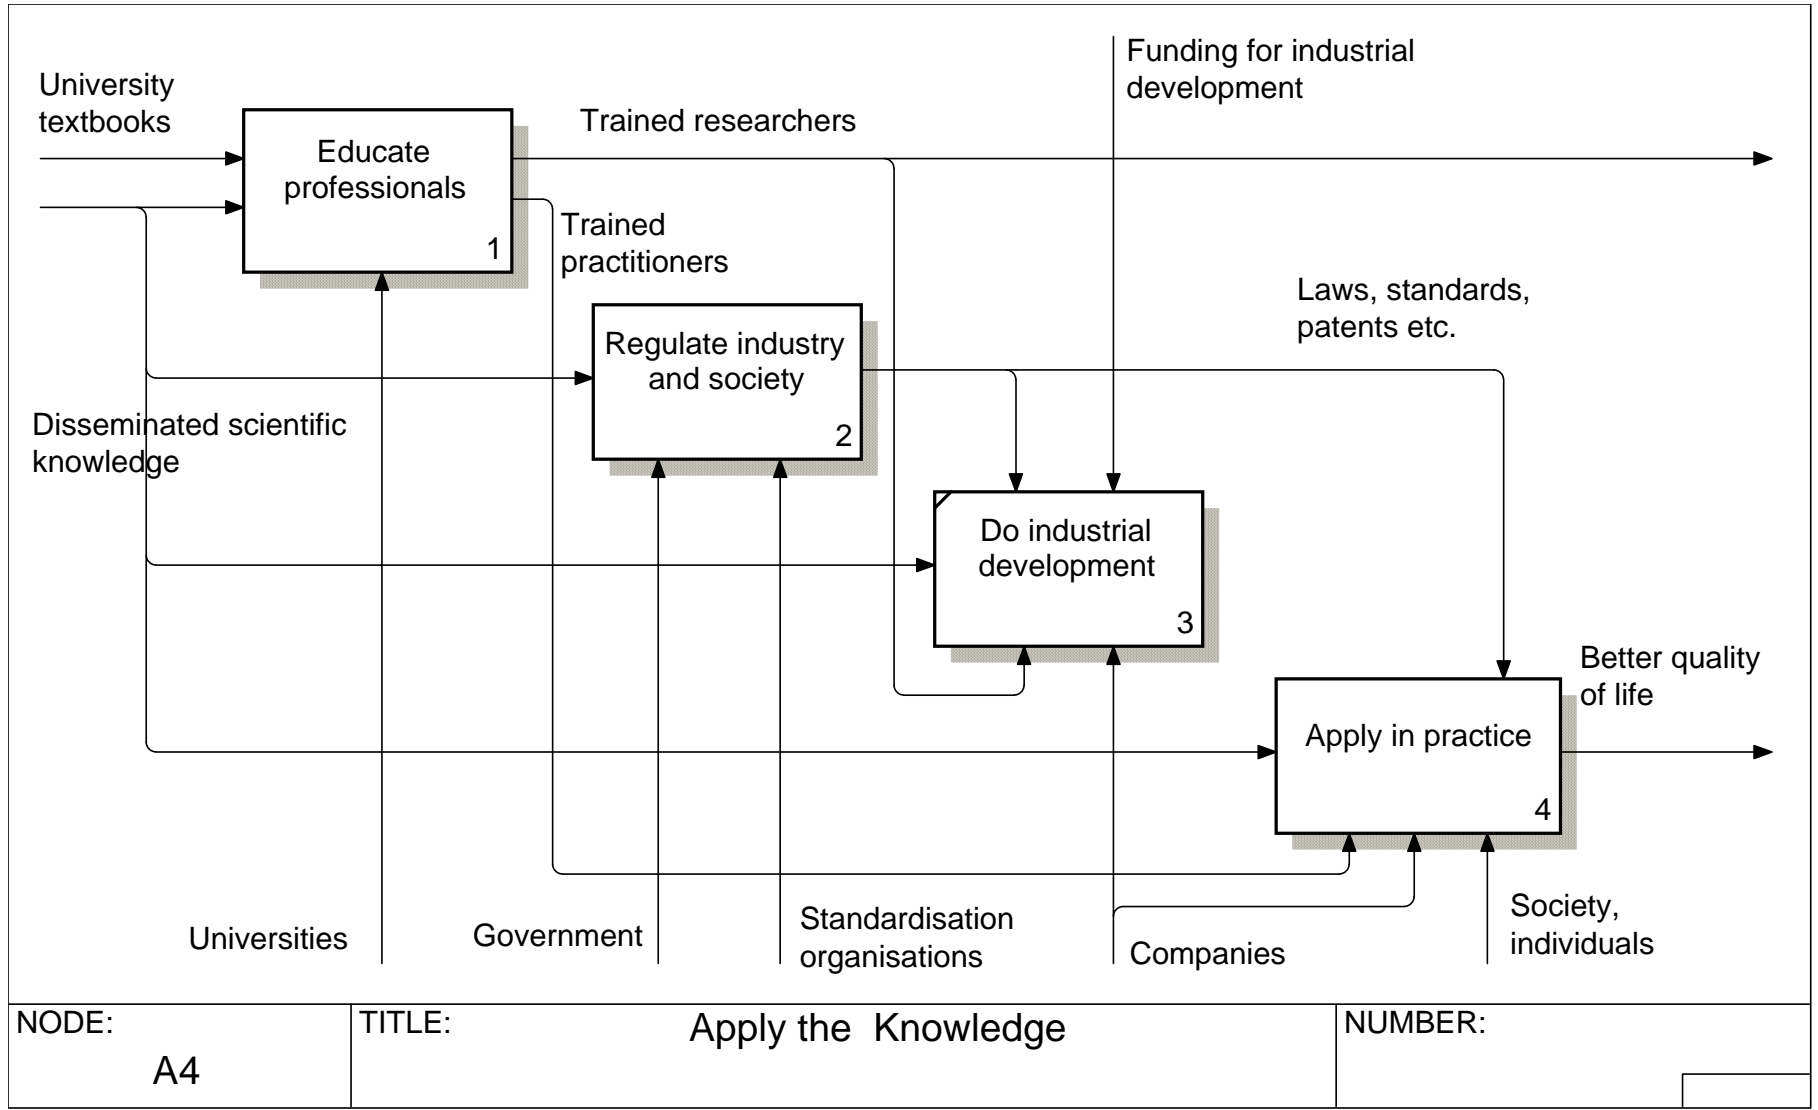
University textbooks

Educate professionals
1

Trained researchers

Funding for industrial development

Trained practitioners

Laws, standards, patents etc.

Regulate industry and society
2

Disseminated scientific knowledge

Do industrial development
3

Better quality of life

Apply in practice
4

Universities

Government

Standardisation organisations

Companies

Society, individuals

NODE:
A4

TITLE:
Apply the Knowledge

NUMBER: